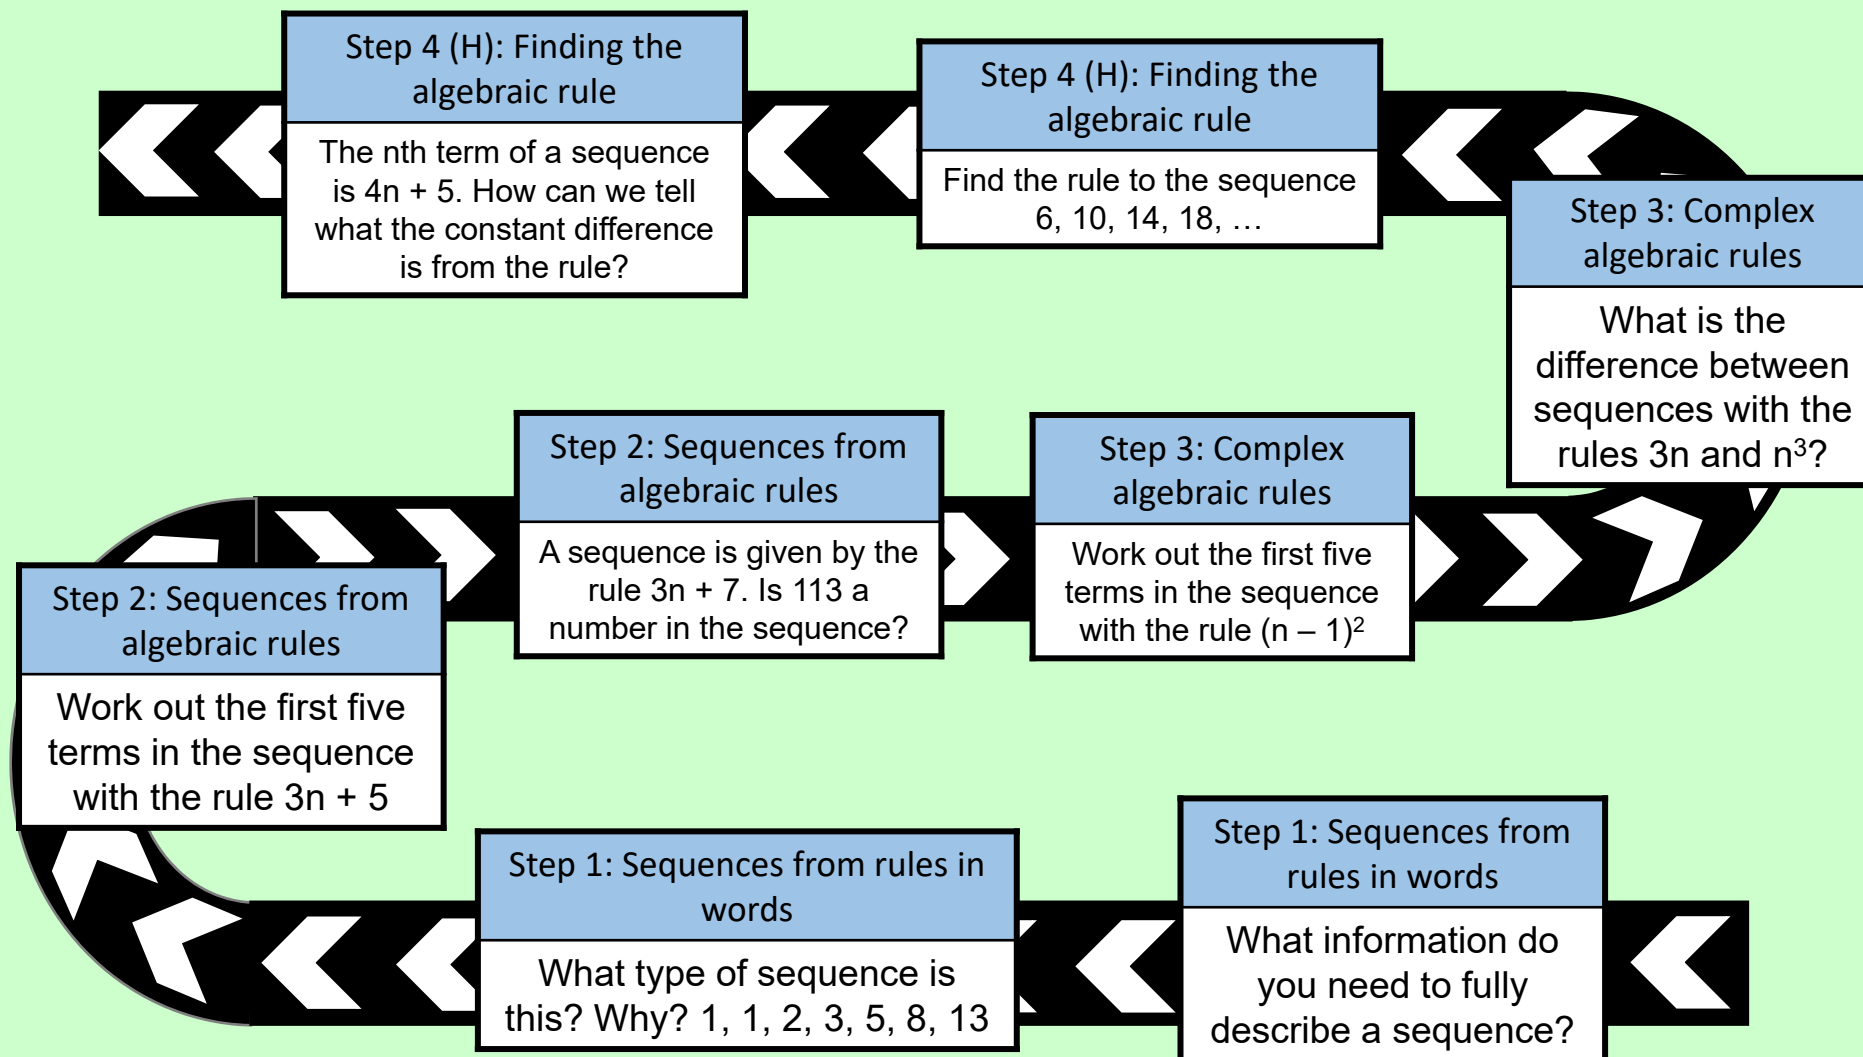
Step 4 (H): Finding the algebraic rule

The nth term of a sequence is 4n + 5. How can we tell what the constant difference is from the rule?

Step 4 (H): Finding the algebraic rule

Find the rule to the sequence 6, 10, 14, 18, …

Step 3: Complex algebraic rules

What is the difference between sequences with the rules 3n and $n^3$?

Step 2: Sequences from algebraic rules

A sequence is given by the rule 3n + 7. Is 113 a number in the sequence?

Step 3: Complex algebraic rules

Work out the first five terms in the sequence with the rule $(n – 1)^2$

Step 2: Sequences from algebraic rules

Work out the first five terms in the sequence with the rule 3n + 5

Step 1: Sequences from rules in words

What type of sequence is this? Why? 1, 1, 2, 3, 5, 8, 13

Step 1: Sequences from rules in words

What information do you need to fully describe a sequence?